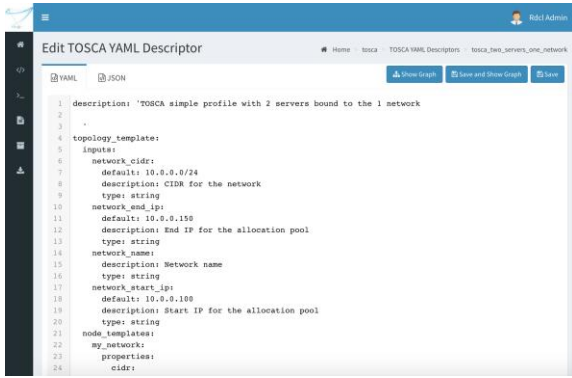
Rdcl Admin

Edit TOSCA YAML Descriptor

Home > tosca > TOSCA YAML Descriptors > tosca_two_servers_one_network

YAML JSON

Show Graph Save and Show Graph Save

1 description: 'TOSCA simple profile with 2 servers bound to the 1 network
2
3 '
4 topology_template:
5 inputs:
6 network_cidr:
7 default: 10.0.0.0/24
8 description: CIDR for the network
9 type: string
10 network_end_ip:
11 default: 10.0.0.150
12 description: End IP for the allocation pool
13 type: string
14 network_name:
15 description: Network name
16 type: string
17 network_start_ip:
18 default: 10.0.0.100
19 description: Start IP for the allocation pool
20 type: string
21 node_templates:
22 my_network:
23 properties:
24 cidr: